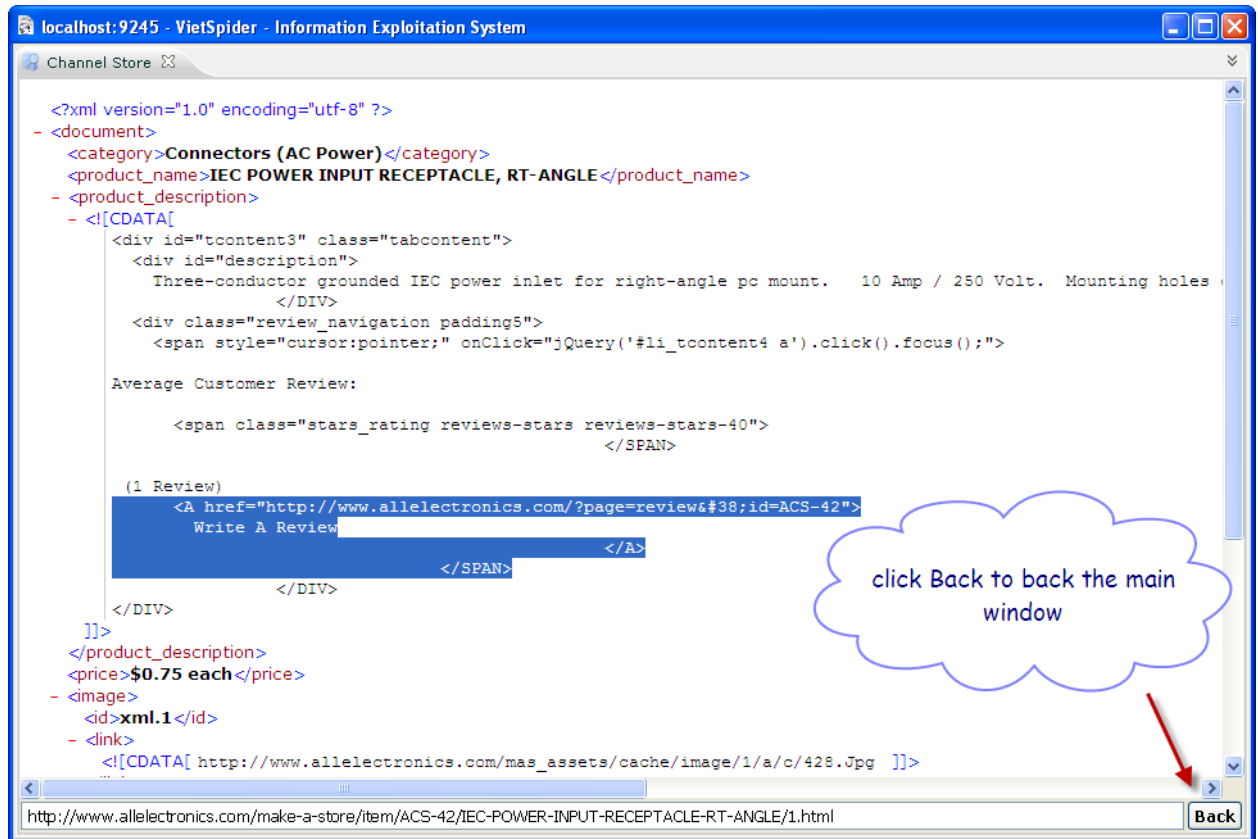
localhost:9245 - VietSpider - Information Exploitation System

Channel Store

<?xml version="1.0" encoding="utf-8" ?>
- <document>
<category>Connectors (AC Power)</category>
<product_name>IEC POWER INPUT RECEPTACLE, RT-ANGLE</product_name>
- <product_description>
- <![CDATA[
<div id="tcontent3" class="tabcontent">
<div id="description">
Three-conductor grounded IEC power inlet for right-angle pc mount. 10 Amp / 250 Volt. Mounting holes
</DIV>
<div class="review_navigation padding5">
<span style="cursor:pointer;" onClick="jQuery('#li_tcontent4 a').click().focus();">

Average Customer Review:

<span class="stars_rating reviews-stars reviews-stars-40">
</SPAN>

(1 Review)
<A href="http://www.allelectronics.com/?page=review&#38;id=ACS-42">
Write A Review
</A>
</SPAN>
</DIV>
</DIV>
]]>
</product_description>
<price>$0.75 each</price>
- <image>
<id>xml.1</id>
- <link>
<![CDATA[ http://www.allelectronics.com/mas_assets/cache/image/1/a/c/428.Jpg ]]>

click Back to back the main window

http://www.allelectronics.com/make-a-store/item/ACS-42/IEC-POWER-INPUT-RECEPTACLE-RT-ANGLE/1.html

Back